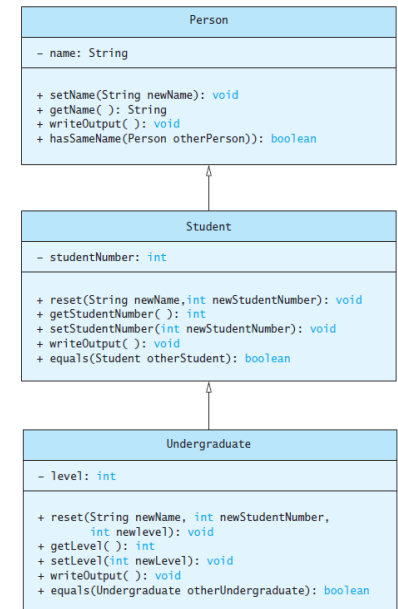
Person

- name: String

+ setName(String newName): void
+ getName( ): String
+ writeOutput( ): void
+ hasSameName(Person otherPerson)): boolean

Student

- studentNumber: int

+ reset(String newName,int newStudentNumber): void
+ getStudentNumber( ): int
+ setStudentNumber(int newStudentNumber): void
+ writeOutput( ): void
+ equals(Student otherStudent): boolean

Undergraduate

- level: int

+ reset(String newName, int newStudentNumber, int newlevel): void
+ getLevel( ): int
+ setLevel(int newLevel): void
+ writeOutput( ): void
+ equals(Undergraduate otherUndergraduate): boolean